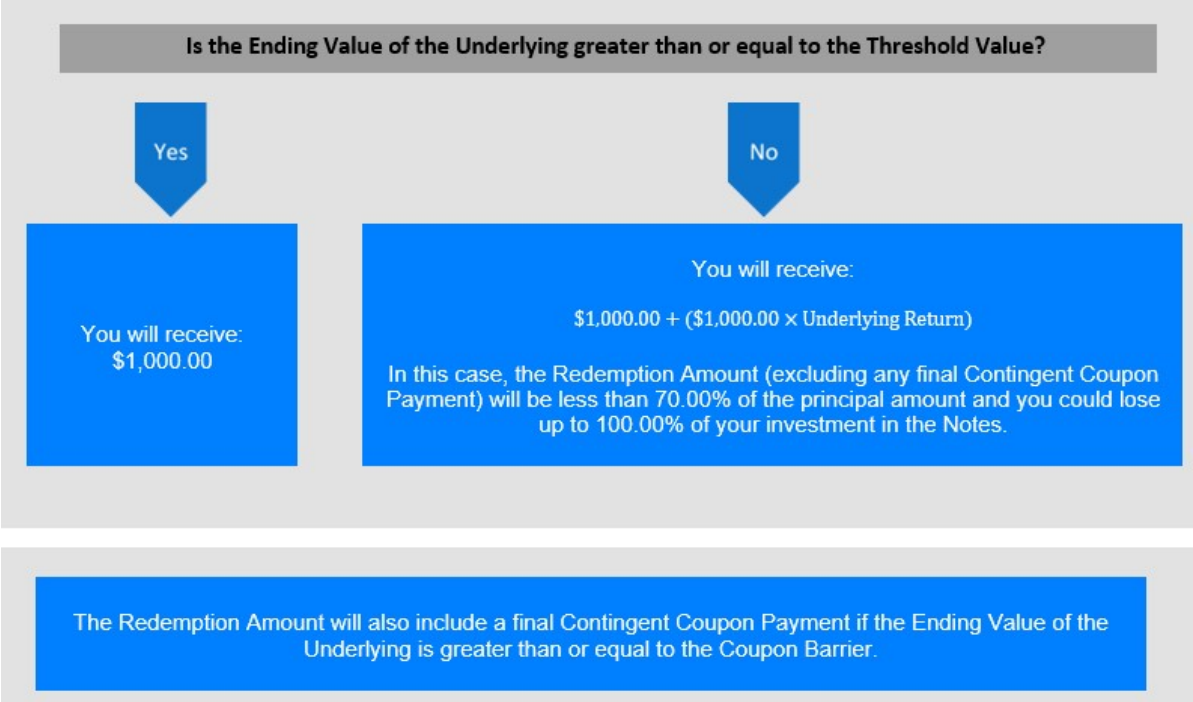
Is the Ending Value of the Underlying greater than or equal to the Threshold Value?

Yes

No

You will receive:
$1,000.00

You will receive:

$1,000.00 + ($1,000.00 × Underlying Return)

In this case, the Redemption Amount (excluding any final Contingent Coupon Payment) will be less than 70.00% of the principal amount and you could lose up to 100.00% of your investment in the Notes.

The Redemption Amount will also include a final Contingent Coupon Payment if the Ending Value of the Underlying is greater than or equal to the Coupon Barrier.